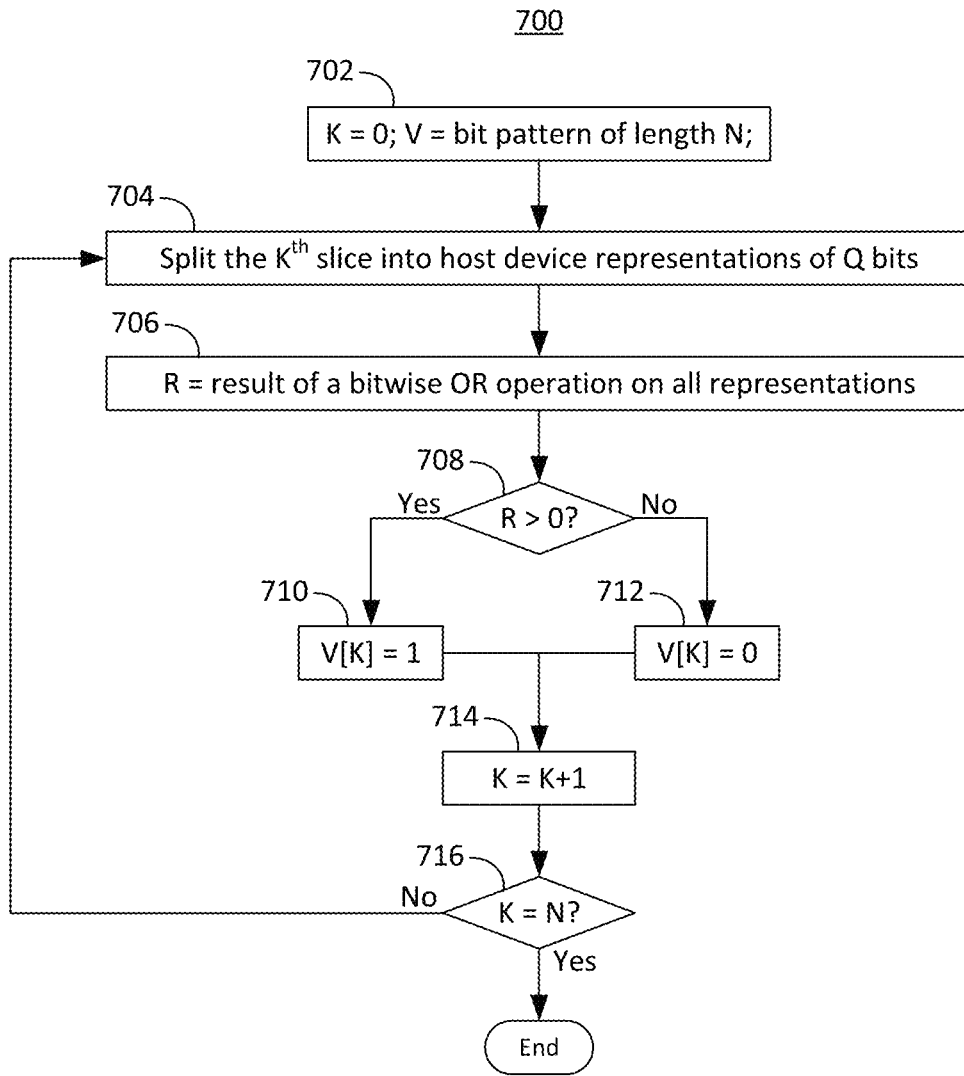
700

702

K = 0; V = bit pattern of length N;

704

Split the K$^{th}$ slice into host device representations of Q bits

706

R = result of a bitwise OR operation on all representations

708

Yes

R > 0?

No

710

712

V[K] = 1

V[K] = 0

714

K = K+1

716

No

K = N?

Yes

End